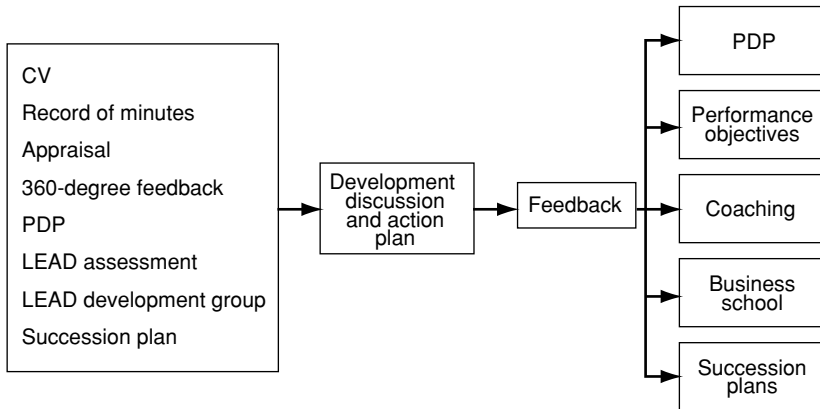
CV
Record of minutes
Appraisal
360-degree feedback
PDP
LEAD assessment
LEAD development group
Succession plan

Development discussion and action plan

Feedback

PDP

Performance objectives

Coaching

Business school

Succession plans